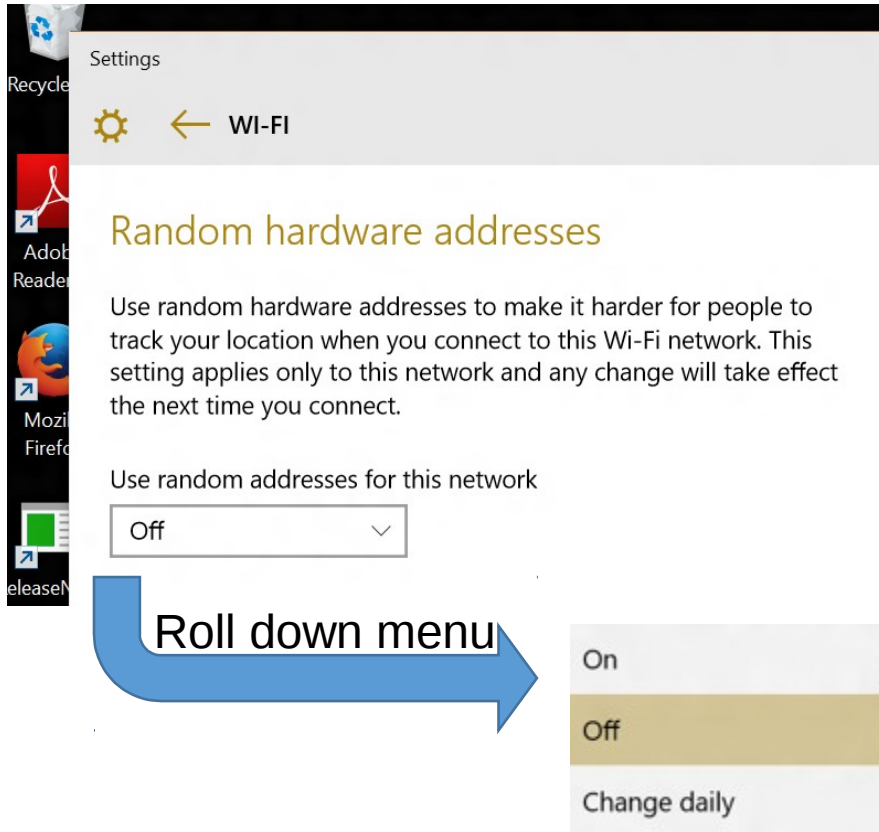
Recycle

Adob
Reader

Mozi
Firefo

eleaseN

Settings

WI-FI

Random hardware addresses

Use random hardware addresses to make it harder for people to track your location when you connect to this Wi-Fi network. This setting applies only to this network and any change will take effect the next time you connect.

Use random addresses for this network

Off

Roll down menu

On

Off

Change daily